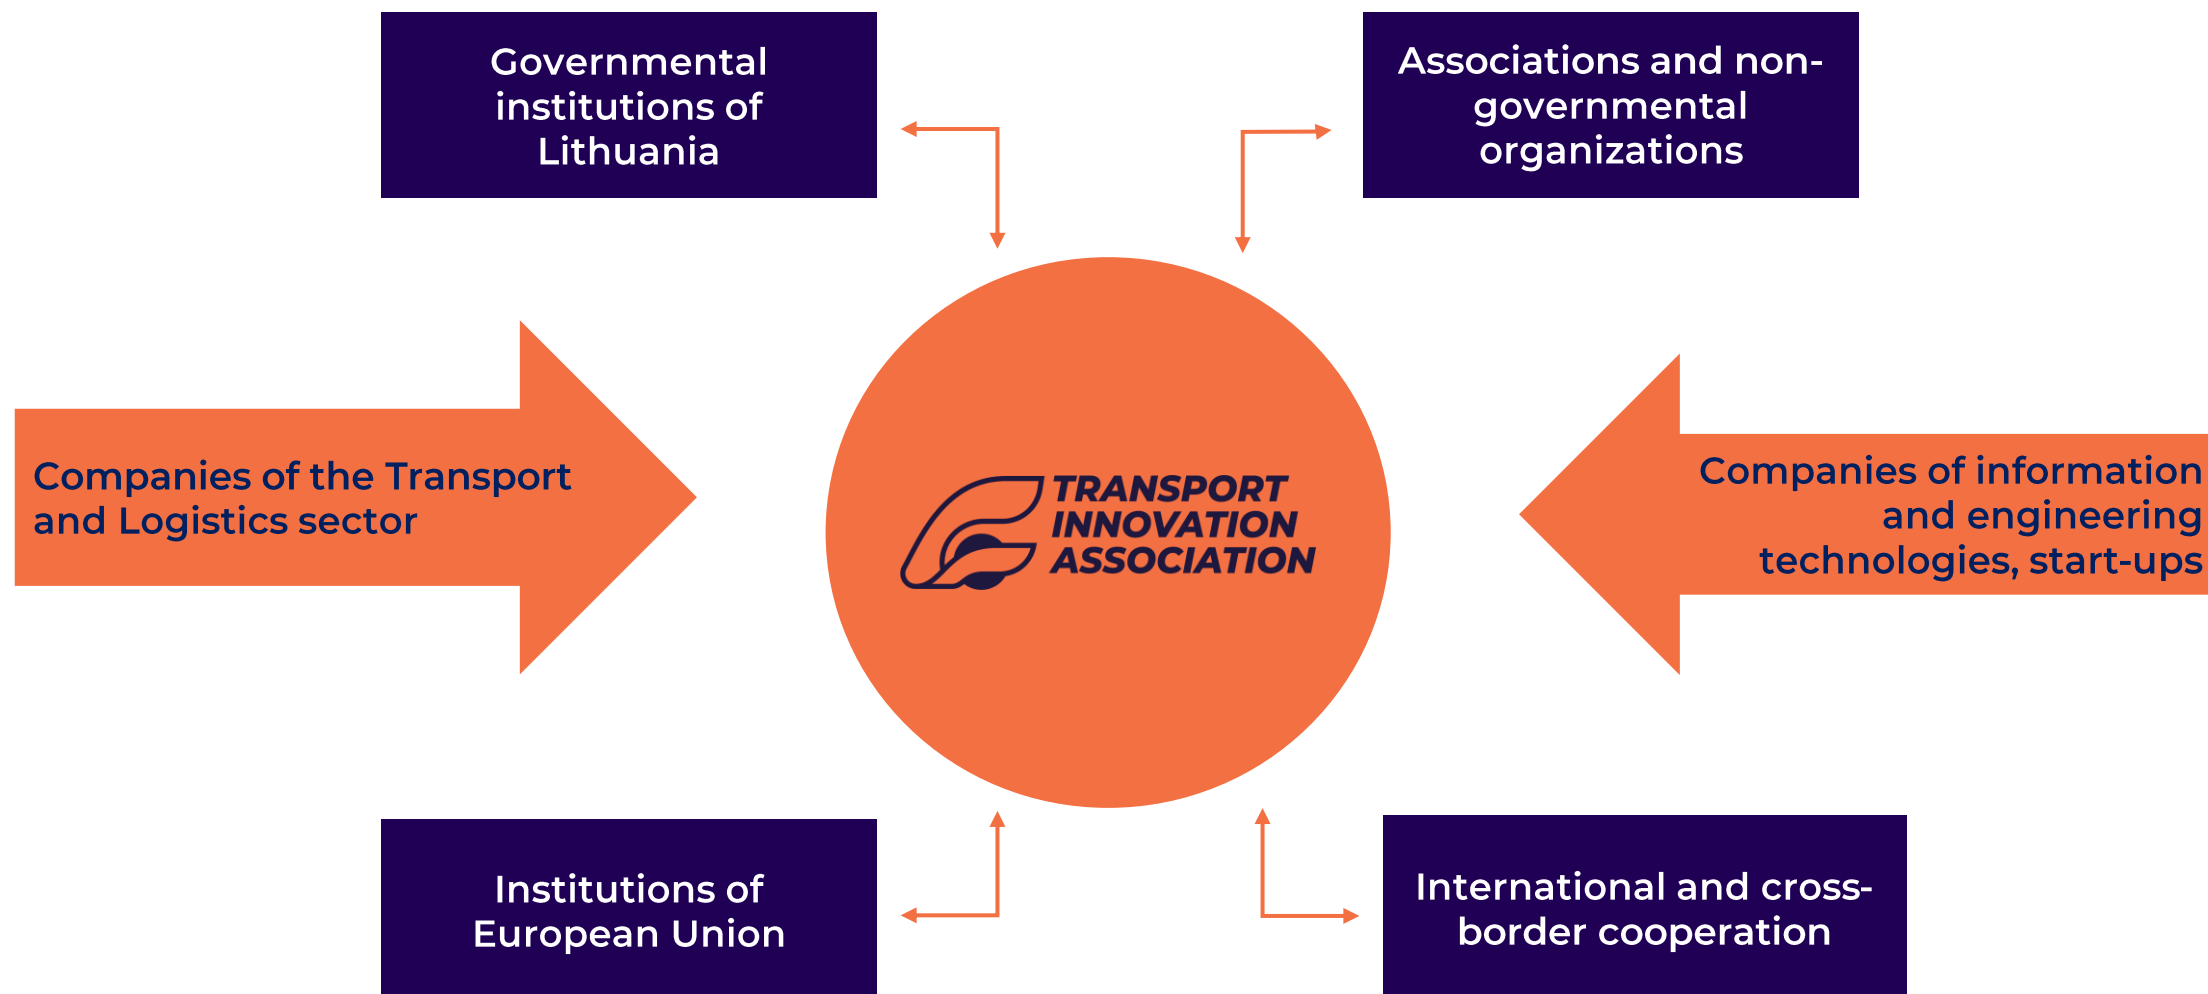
Governmental institutions of Lithuania

Associations and non-governmental organizations

Companies of the Transport and Logistics sector

TRANSPORT INNOVATION ASSOCIATION

Companies of information and engineering technologies, start-ups

Institutions of European Union

International and cross-border cooperation